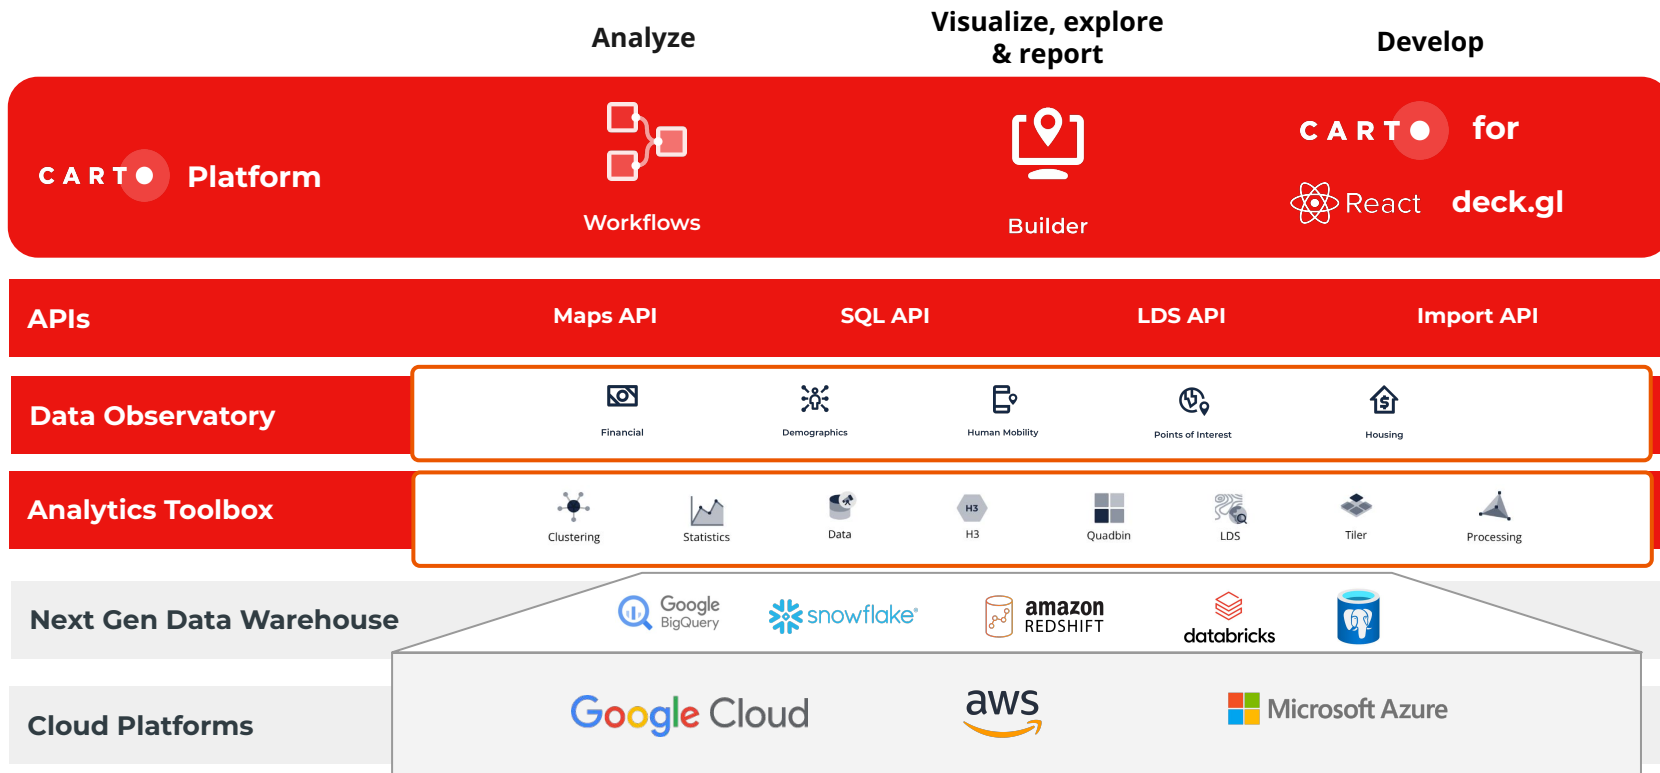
Analyze

Visualize, explore & report

Develop

CARTO Platform

Workflows

Builder

CARTO for

React deck.gl

APIs

Maps API

SQL API

LDS API

Import API

Data Observatory

Financial

Demographics

Human Mobility

Points of Interest

Housing

Analytics Toolbox

Clustering

Statistics

Data

H3

H3

Quadbin

LDS

Tiler

Processing

Next Gen Data Warehouse

Google BigQuery

snowflake

amazon REDSHIFT

databricks

Cloud Platforms

Google Cloud

aws

Microsoft Azure